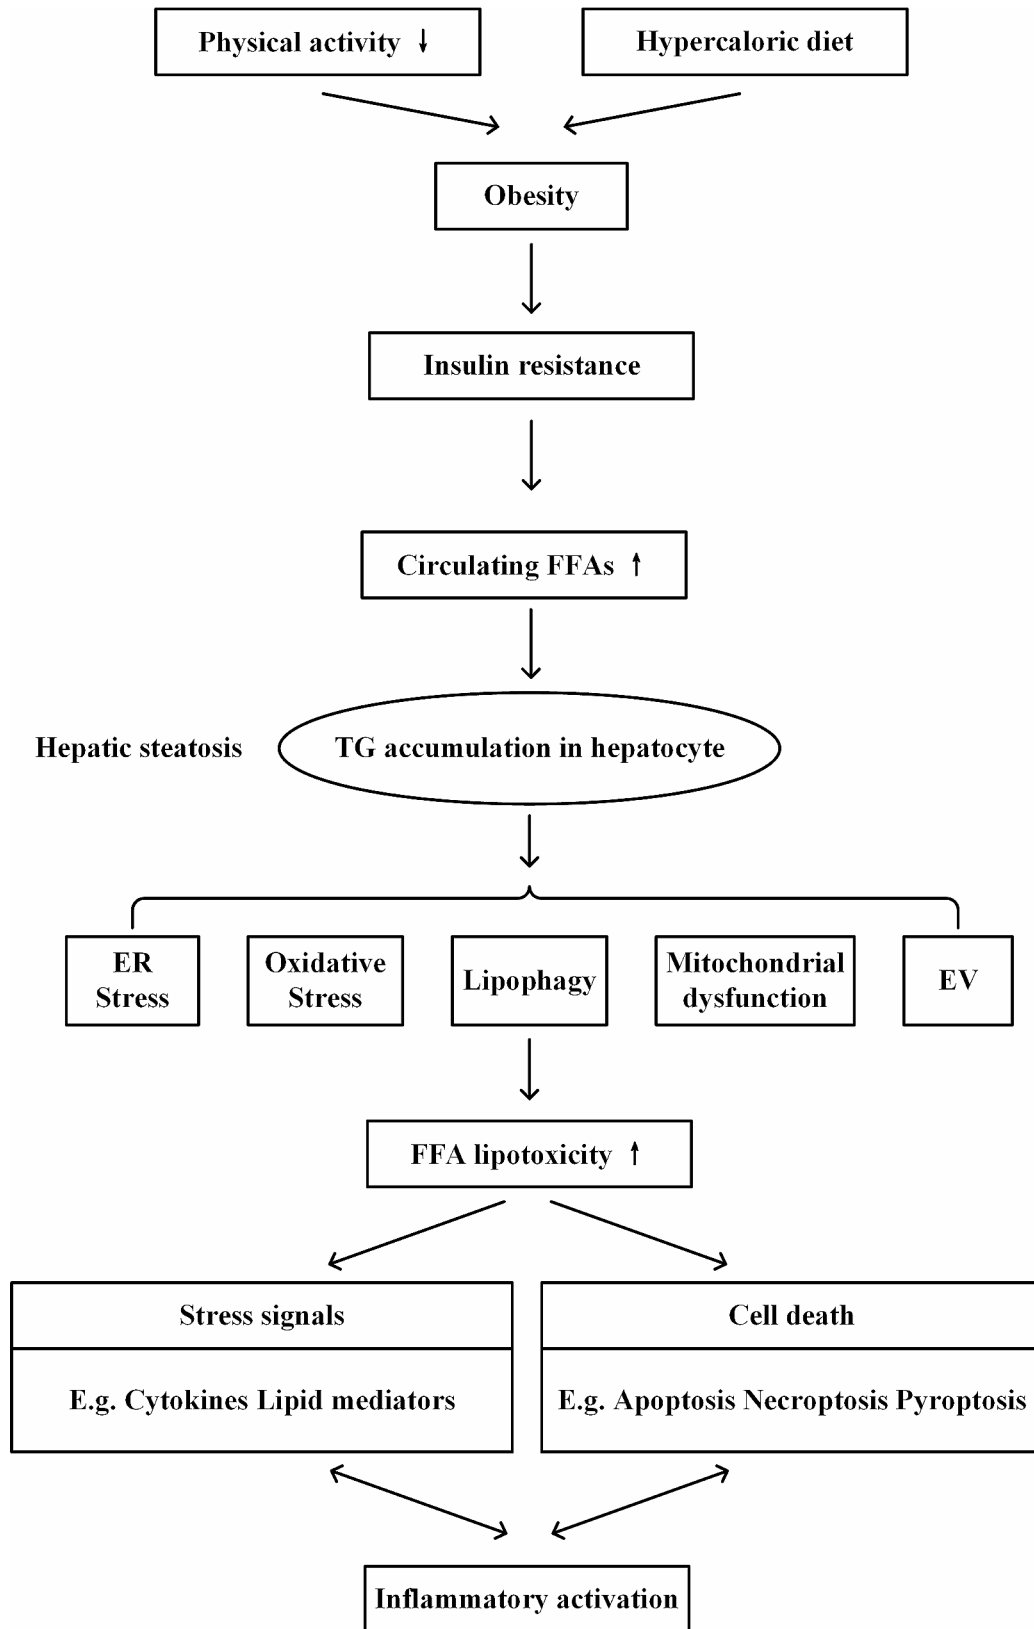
Physical activity ↓

Hypercaloric diet

Obesity

Insulin resistance

Circulating FFAs ↑

Hepatic steatosis

TG accumulation in hepatocyte

ER Stress

Oxidative Stress

Lipophagy

Mitochondrial dysfunction

EV

FFA lipotoxicity ↑

| Stress signals |
|---|
| E.g. Cytokines Lipid mediators |

| Cell death |
|---|
| E.g. Apoptosis Necroptosis Pyroptosis |

Inflammatory activation